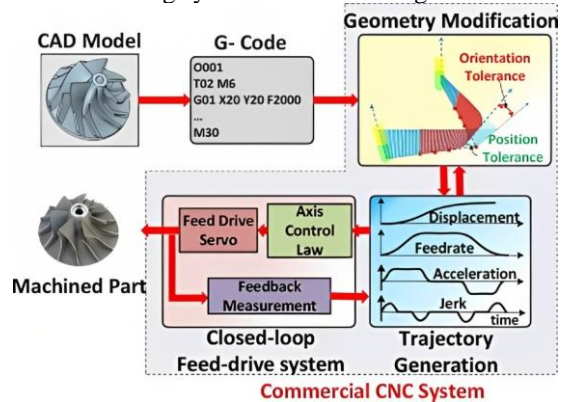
CAD Model

G- Code

O001
T02 M6
G01 X20 Y20 F2000
...
M30

Geometry Modification

Orientation Tolerance

Position Tolerance

Feed Drive Servo

Axis Control Law

Displacement

Feedrate

Acceleration

Jerk

time

Feedback Measurement

Machined Part

Closed-loop Feed-drive system

Trajectory Generation

Commercial CNC System